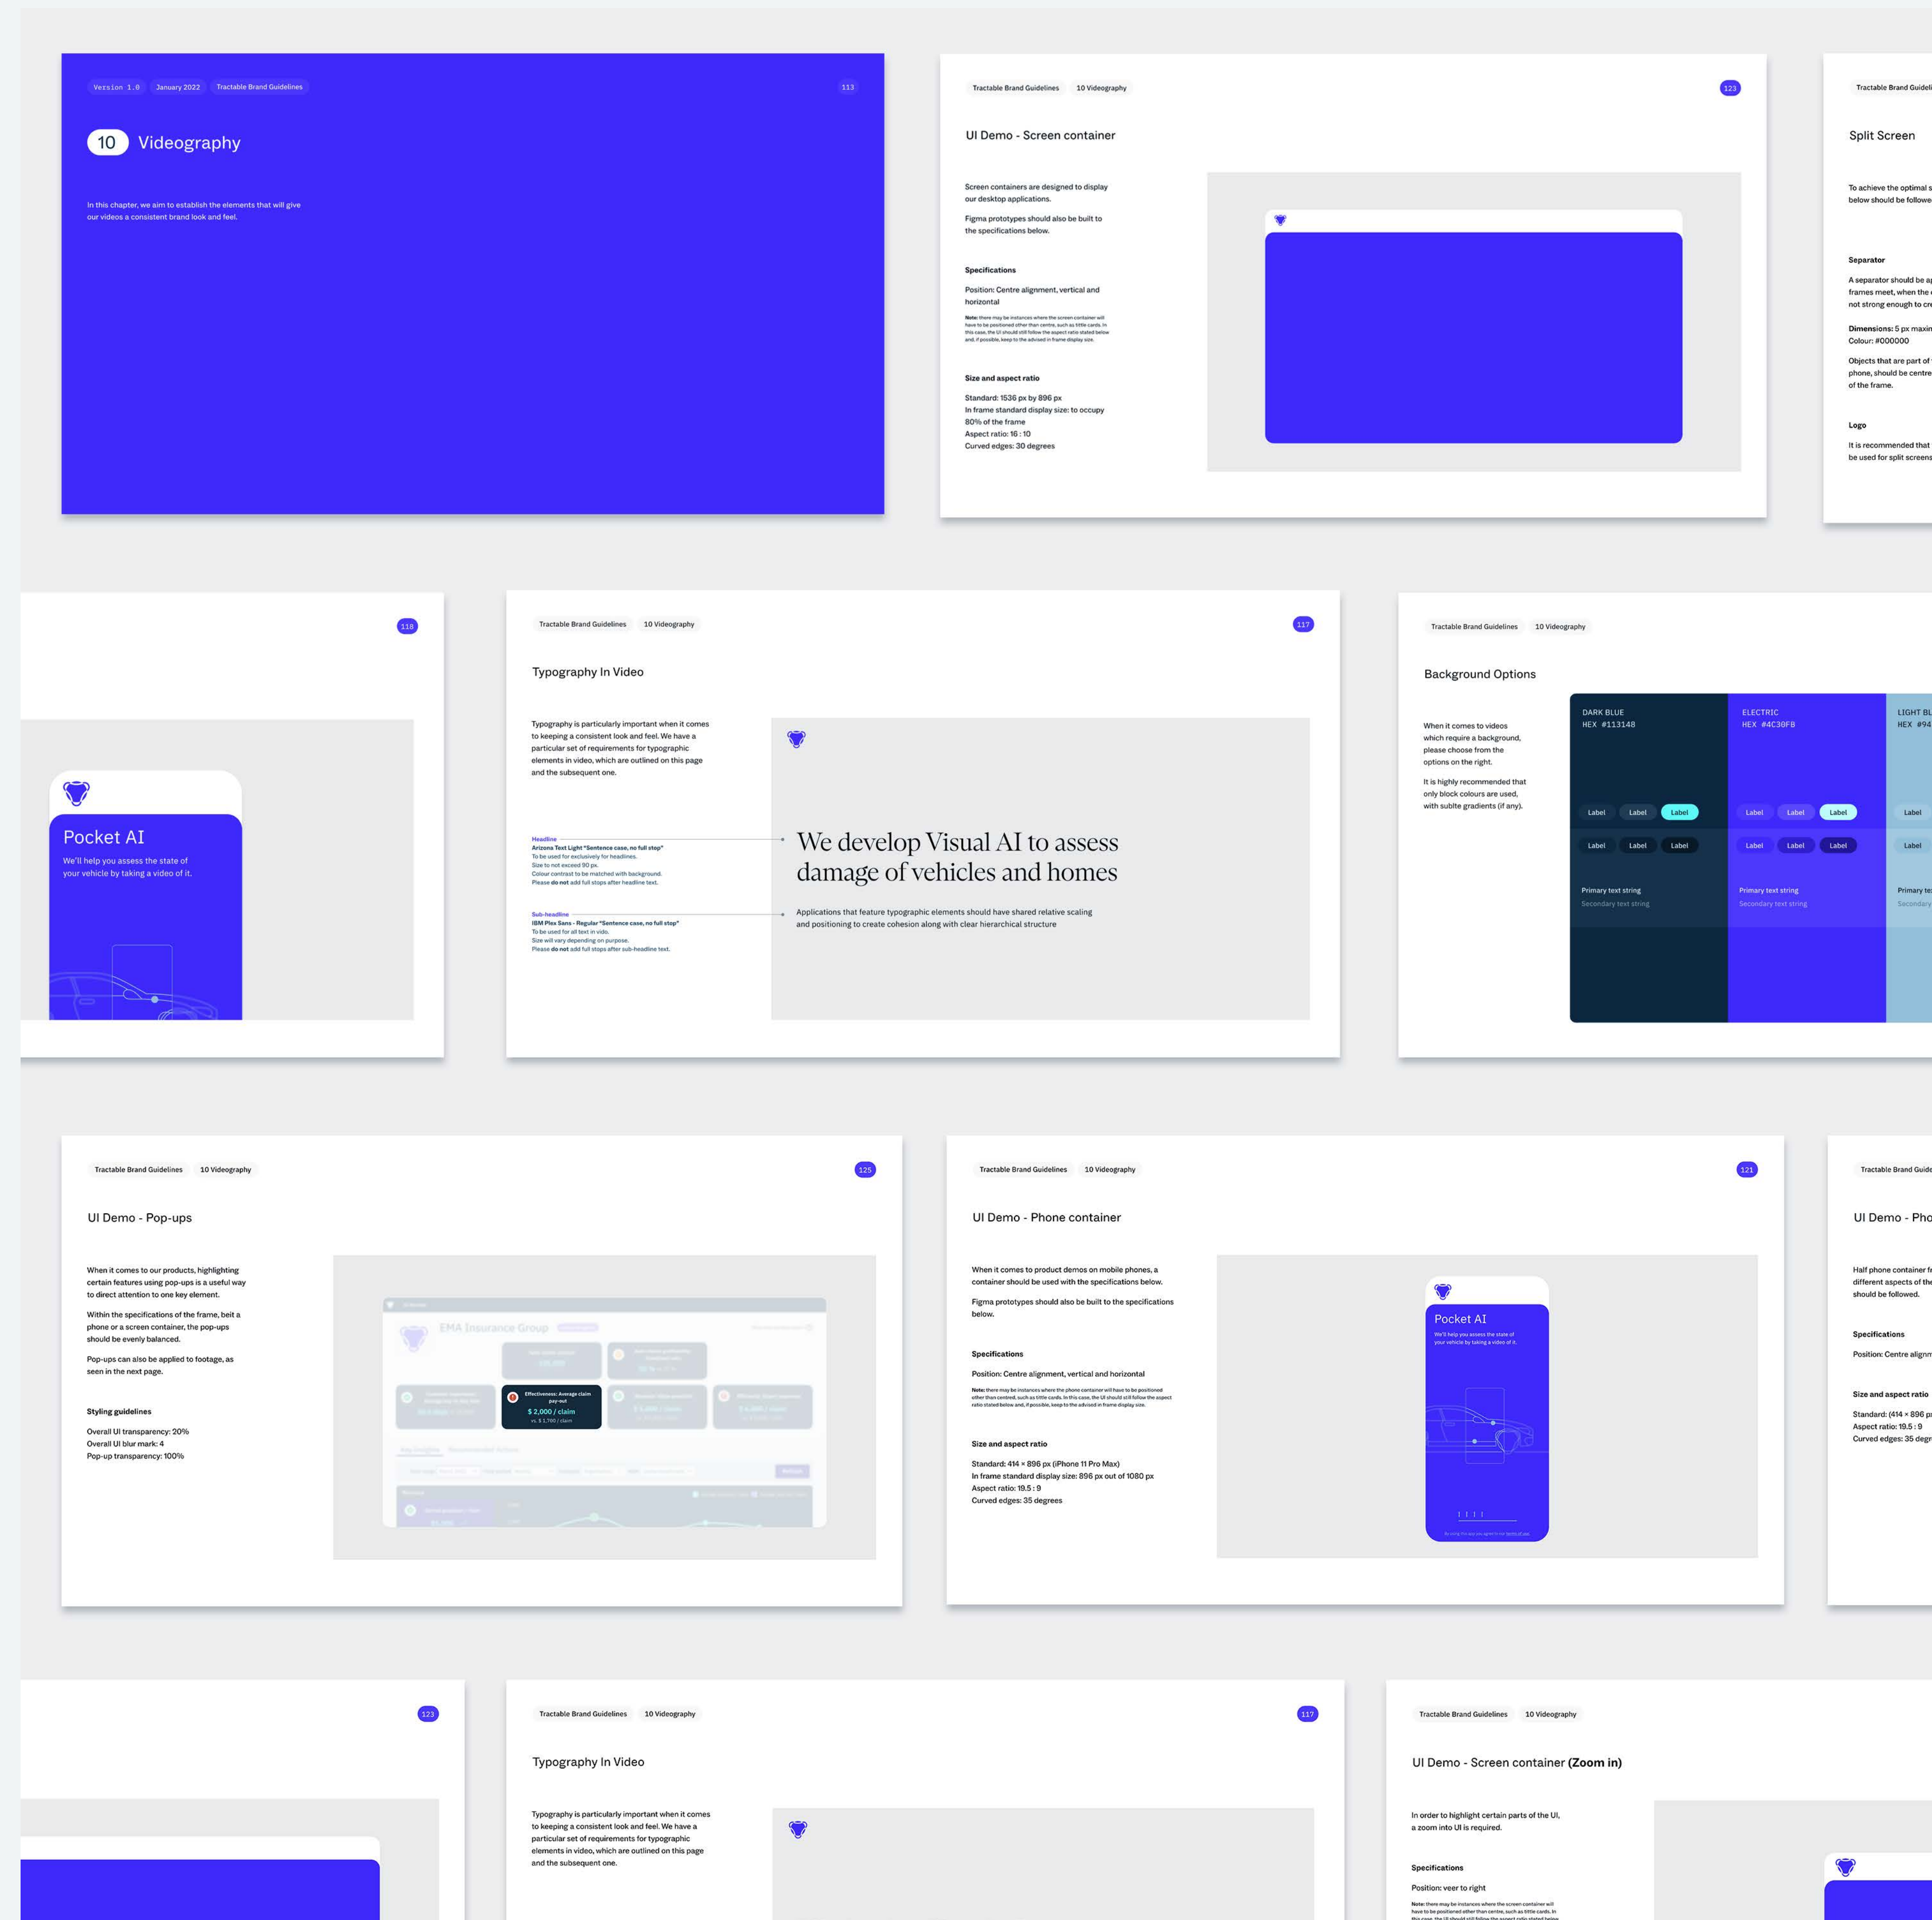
Version 1.0 January 2022 Tractable Brand Guidelines 113

10 Videography

In this chapter, we aim to establish the elements that will give our videos a consistent brand look and feel.

Tractable Brand Guidelines 10 Videography 123

UI Demo - Screen container

Screen containers are designed to display our desktop applications.

Figma prototypes should also be built to the specifications below.

Specifications

Position: Centre alignment, vertical and horizontal

Note: there may be instances where the screen container will have to be positioned other than centre, such as title cards. In this case, the UI should still follow the aspect ratio stated below and, if possible, keep to the advised in frame display size.

Size and aspect ratio

Standard: 1536 px by 896 px
In frame standard display size: to occupy 80% of the frame
Aspect ratio: 16 : 10
Curved edges: 30 degrees

Tractable Brand Guideli

Split Screen

To achieve the optimal s below should be followe

Separator

A separator should be a frames meet, when the not strong enough to cr

Dimensions: 5 px maxim
Colour: #000000

Objects that are part of phone, should be centre of the frame.

Logo

It is recommended that be used for split screens

118

Pocket AI

We'll help you assess the state of your vehicle by taking a video of it.

Tractable Brand Guidelines 10 Videography 117

Typography In Video

Typography is particularly important when it comes to keeping a consistent look and feel. We have a particular set of requirements for typographic elements in video, which are outlined on this page and the subsequent one.

Headline
Arizona Text Light "Sentence case, no full stop"
To be used for exclusively for headlines.
Size to not exceed 90 px.
Colour contrast to be matched with background.
Please do not add full stops after headline text.

Sub-headline
IBM Plex Sans - Regular "Sentence case, no full stop"
To be used for all text in video.
Size will vary depending on purpose.
Please do not add full stops after sub-headline text.

We develop Visual AI to assess damage of vehicles and homes

Applications that feature typographic elements should have shared relative scaling and positioning to create cohesion along with clear hierarchical structure

Tractable Brand Guidelines 10 Videography

Background Options

When it comes to videos which require a background, please choose from the options on the right.

It is highly recommended that only block colours are used, with sublte gradients (if any).

DARK BLUE
HEX #113148

ELECTRIC
HEX #4C30FB

LIGHT BL
HEX #94

Label Label Label Label Label Label Label
Label Label Label Label Label Label Label

Primary text string
Secondary text string

Primary text string
Secondary text string

Primary te
Secondary

Tractable Brand Guidelines 10 Videography 125

UI Demo - Pop-ups

When it comes to our products, highlighting certain features using pop-ups is a useful way to direct attention to one key element.

Within the specifications of the frame, beit a phone or a screen container, the pop-ups should be evenly balanced.

Pop-ups can also be applied to footage, as seen in the next page.

Styling guidelines

Overall UI transparency: 20%
Overall UI blur mark: 4
Pop-up transparency: 100%

EMA Insurance Group

Effectiveness: Average claim pay-out
$ 2,000 / claim
vs. $ 1,700 / claim

Tractable Brand Guidelines 10 Videography 121

UI Demo - Phone container

When it comes to product demos on mobile phones, a container should be used with the specifications below.

Figma prototypes should also be built to the specifications below.

Specifications

Position: Centre alignment, vertical and horizontal

Note: there may be instances where the phone container will have to be positioned other than centred, such as title cards. In this case, the UI should still follow the aspect ratio stated below and, if possible, keep to the advised in frame display size.

Size and aspect ratio

Standard: 414 × 896 px (iPhone 11 Pro Max)
In frame standard display size: 896 px out of 1080 px
Aspect ratio: 19.5 : 9
Curved edges: 35 degrees

Pocket AI

We'll help you assess the state of your vehicle by taking a video of it.

Tractable Brand Guide

UI Demo - Pho

Half phone container f different aspects of the should be followed.

Specifications

Position: Centre alignm

Size and aspect ratio

Standard: (414 × 896 p
Aspect ratio: 19.5 : 9
Curved edges: 35 degr

123

Tractable Brand Guidelines 10 Videography 117

Typography In Video

Typography is particularly important when it comes to keeping a consistent look and feel. We have a particular set of requirements for typographic elements in video, which are outlined on this page and the subsequent one.

Tractable Brand Guidelines 10 Videography

UI Demo - Screen container (Zoom in)

In order to highlight certain parts of the UI, a zoom into UI is required.

Specifications

Position: veer to right

Note: there may be instances where the screen container will have to be positioned other than centre, such as title cards. In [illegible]